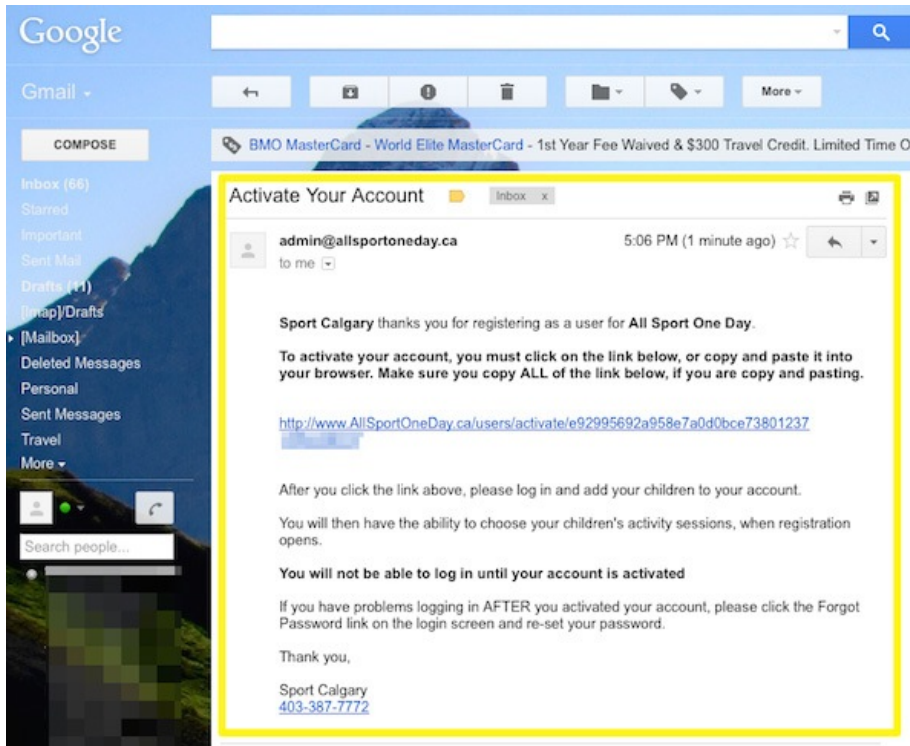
Google

Gmail

More

COMPOSE

BMO MasterCard - World Elite MasterCard - 1st Year Fee Waived & $300 Travel Credit. Limited Time O

Inbox (66)
Starred
Important
Sent Mail
Drafts (11)
[Imap]/Drafts
[Mailbox]
Deleted Messages
Personal
Sent Messages
Travel
More

Search people...

Activate Your Account Inbox x

admin@allsportoneday.ca
to me

5:06 PM (1 minute ago)

Sport Calgary thanks you for registering as a user for All Sport One Day.

To activate your account, you must click on the link below, or copy and paste it into your browser. Make sure you copy ALL of the link below, if you are copy and pasting.

http://www.AllSportOneDay.ca/users/activate/e92995692a958e7a0d0bce73801237 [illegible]

After you click the link above, please log in and add your children to your account.

You will then have the ability to choose your children's activity sessions, when registration opens.

You will not be able to log in until your account is activated

If you have problems logging in AFTER you activated your account, please click the Forgot Password link on the login screen and re-set your password.

Thank you,

Sport Calgary
403-387-7772